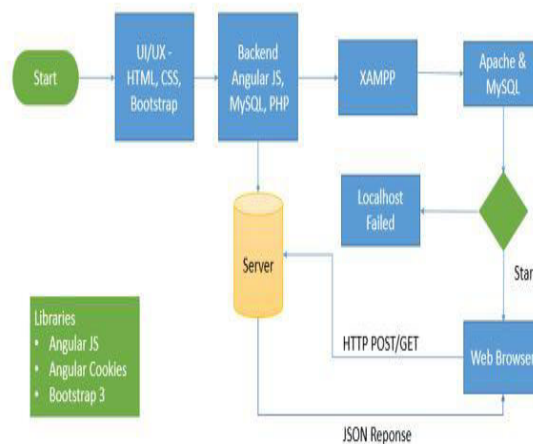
Start

UI/UX - HTML, CSS, Bootstrap

Backend Angular JS, MySQL, PHP

XAMPP

Apache & MySQL

Localhost Failed

Server

Star

Libraries
• Angular JS
• Angular Cookies
• Bootstrap 3

HTTP POST/GET

Web Browser

JSON Reponse